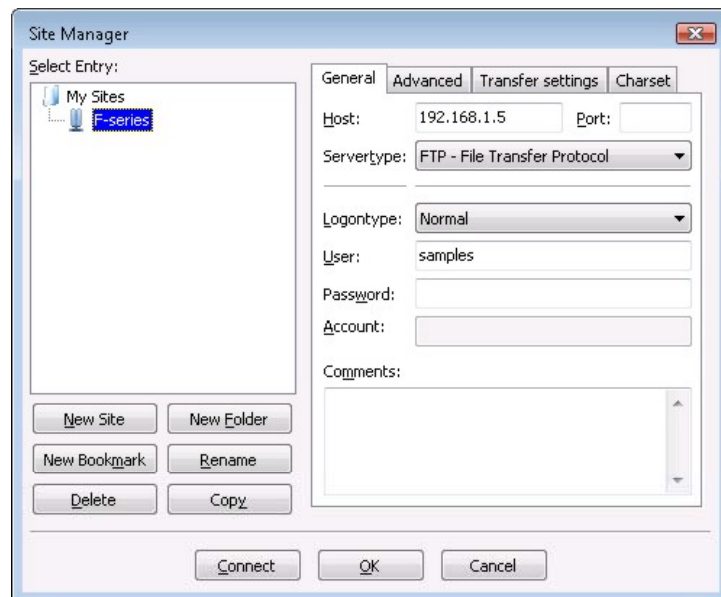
Site Manager

Select Entry:

My Sites
F-series

General | Advanced | Transfer settings | Charset

Host: 192.168.1.5 Port:

Servertype: FTP - File Transfer Protocol

Logontype: Normal

User: samples

Password:

Account:

Comments:

New Site | New Folder
New Bookmark | Rename
Delete | Copy

Connect | OK | Cancel